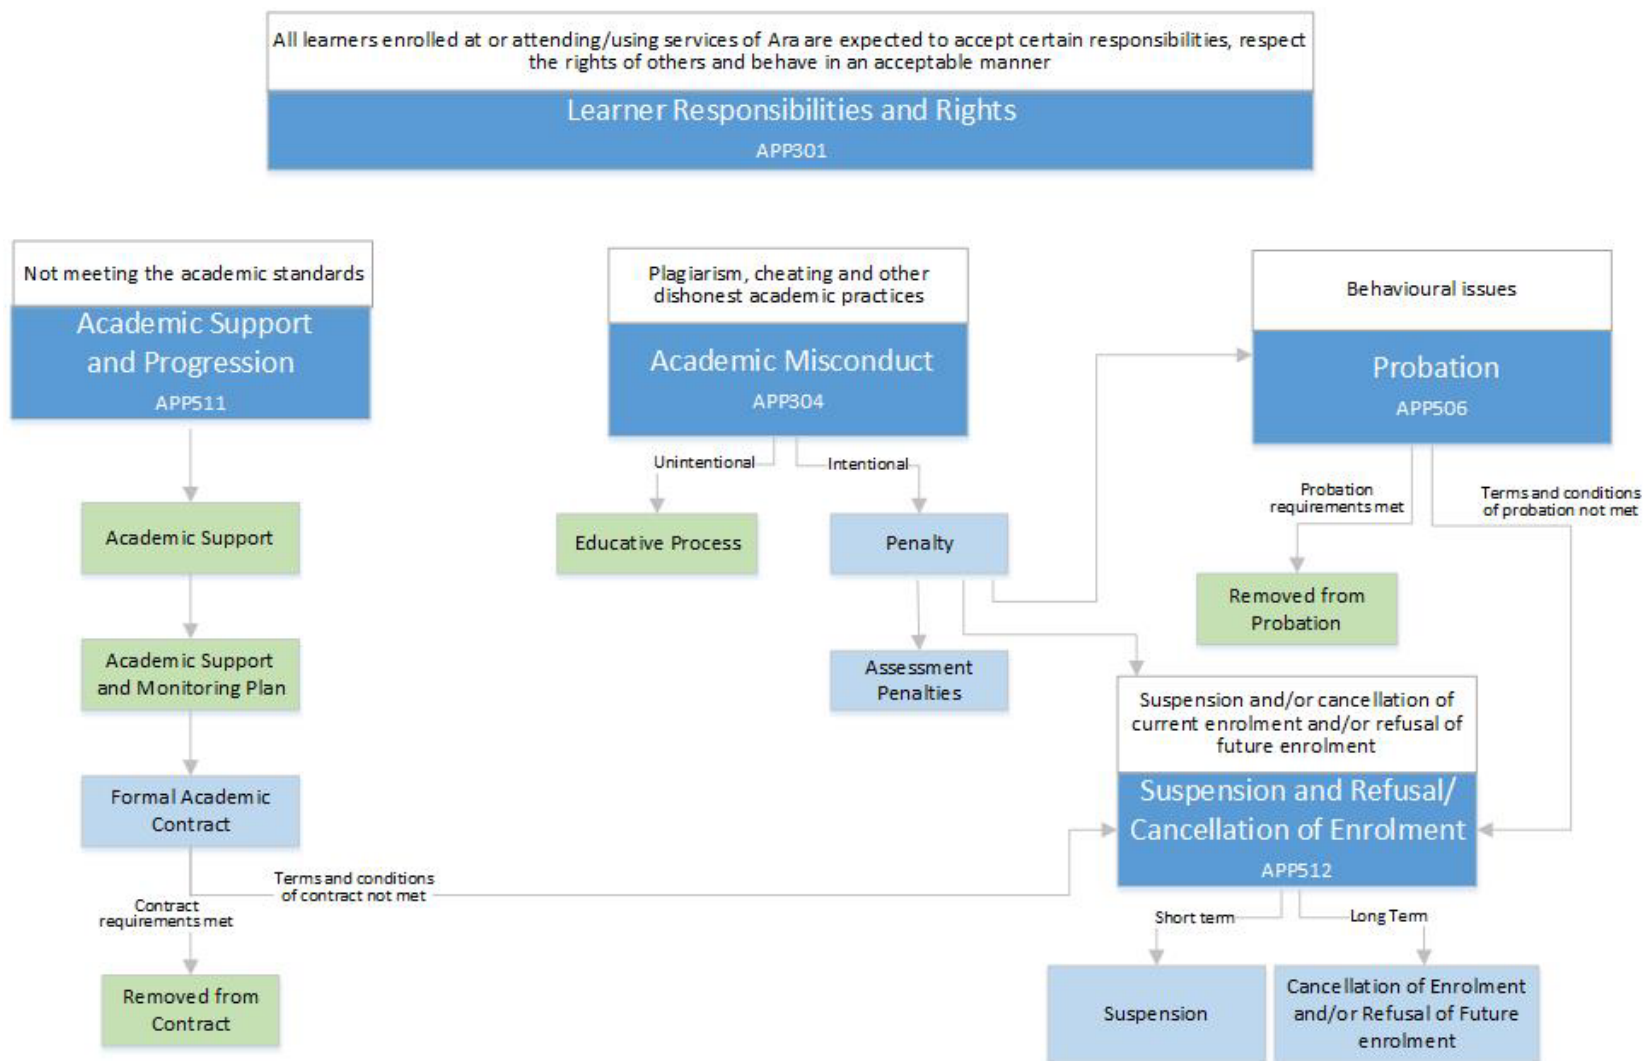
All learners enrolled at or attending/using services of Ara are expected to accept certain responsibilities, respect the rights of others and behave in an acceptable manner

Learner Responsibilities and Rights

APP301

Not meeting the academic standards

Academic Support and Progression

APP511

Academic Support

Academic Support and Monitoring Plan

Formal Academic Contract

Terms and conditions of contract not met

Contract requirements met

Removed from Contract

Plagiarism, cheating and other dishonest academic practices

Academic Misconduct

APP304

Unintentional

Intentional

Educative Process

Penalty

Assessment Penalties

Behavioural issues

Probation

APP506

Probation requirements met

Terms and conditions of probation not met

Removed from Probation

Suspension and/or cancellation of current enrolment and/or refusal of future enrolment

Suspension and Refusal/ Cancellation of Enrolment

APP512

Short term

Long Term

Suspension

Cancellation of Enrolment and/or Refusal of Future enrolment